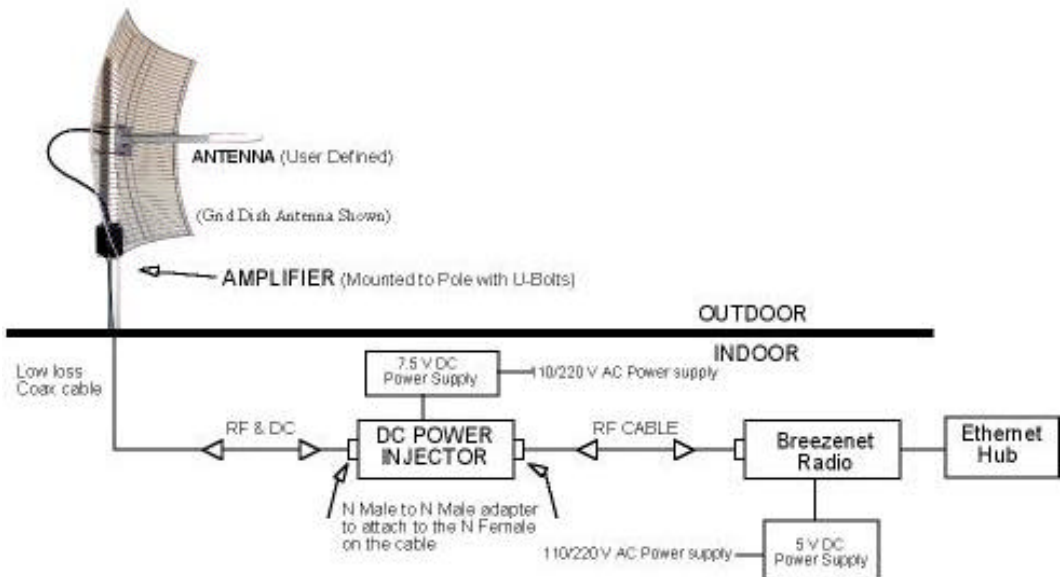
ANTENNA (User Defined)

(Grid Dish Antenna Shown)

AMPLIFIER (Mounted to Pole with U-Bolts)

OUTDOOR

INDOOR

Low loss Coax cable

7.5 V DC Power Supply

110/220 V AC Power supply

RF & DC

DC POWER INJECTOR

RF CABLE

Breezenet Radio

Ethernet Hub

N Male to N Male adapter to attach to the N Female on the cable

110/220 V AC Power supply

5 V DC Power Supply